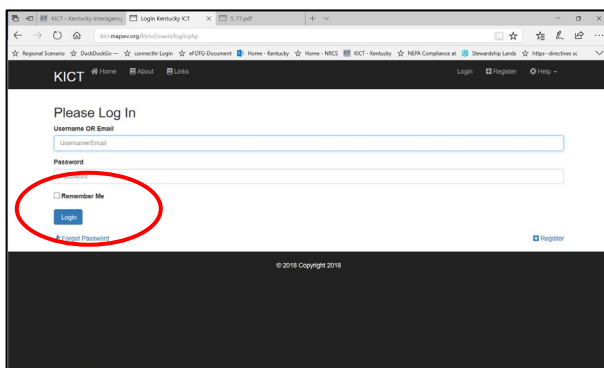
KICT - Kentucky Interagency | Login Kentucky ICT × | 5_77.pdf | + ∨

kict.mapsw.org/kict2/users/login.php

Regional Scenario | DuckDuckGo — | connectHr Login | eFOTG-Document | Home - Kentucky | Home - NRCS | KICT - Kentucky | NEPA Compliance at | Stewardship Lands | https--directives sc

KICT Home About Links Login Register Help

Please Log In

Username OR Email

Username/Email

Password

Password

Remember Me

Login

Forgot Password

Register

© 2018 Copyright 2018